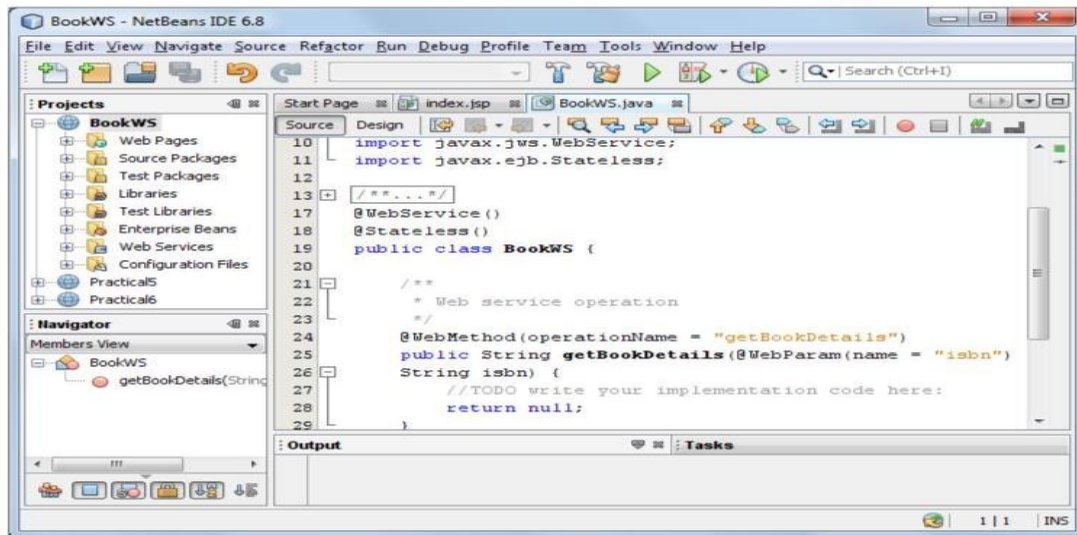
BookWS - NetBeans IDE 6.8

File Edit View Navigate Source Refactor Run Debug Profile Team Tools Window Help

Search (Ctrl+I)

Projects
BookWS
Web Pages
Source Packages
Test Packages
Libraries
Test Libraries
Enterprise Beans
Web Services
Configuration Files
Practical5
Practical6

Navigator
Members View
BookWS
getBookDetails(String

Start Page | index.jsp | BookWS.java

Source Design

10 import javax.jws.WebService;
11 import javax.ejb.Stateless;
12
13 /**...*/
17 @WebService()
18 @Stateless()
19 public class BookWS {
20
21 /**
22 * Web service operation
23 */
24 @WebMethod(operationName = "getBookDetails")
25 public String getBookDetails(@WebParam(name = "isbn")
26 String isbn) {
27 //TODO write your implementation code here:
28 return null;
29 }

Output
Tasks

1 | 1 INS